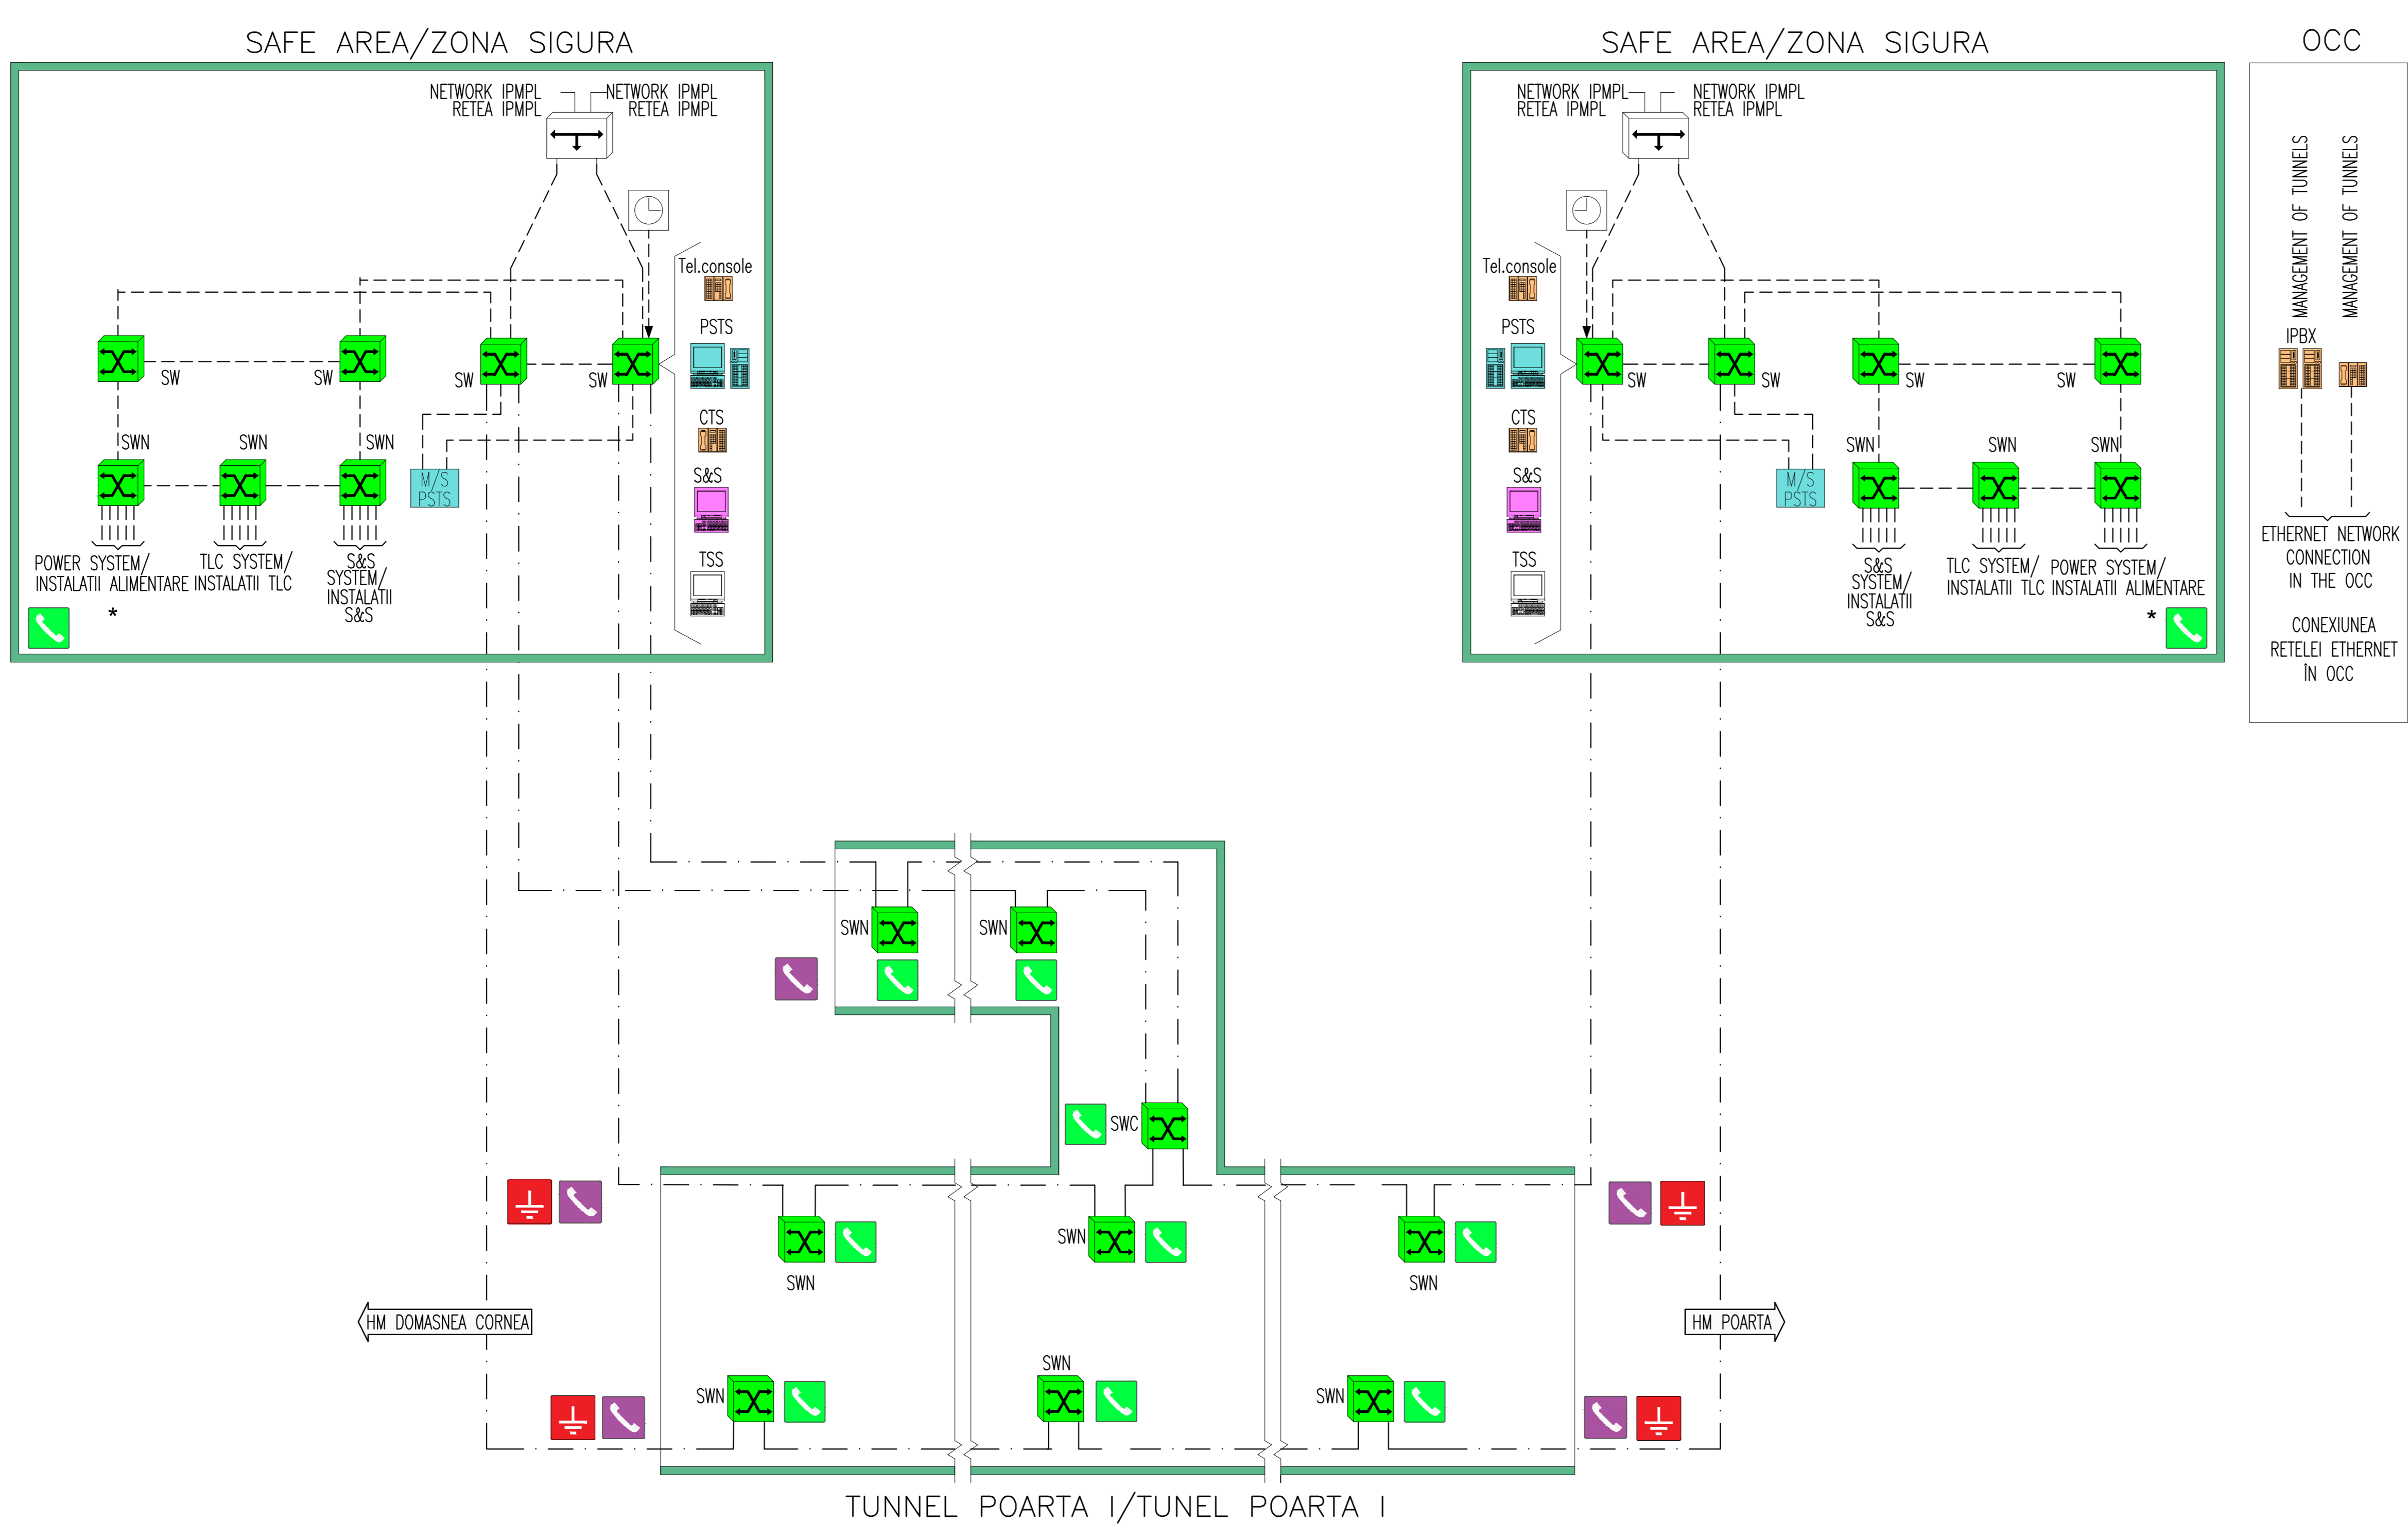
SAFE AREA/ZONA SIGURA

NETWORK IPMPL
RETEA IPMPL
NETWORK IPMPL
RETEA IPMPL

Tel.console
PSTS
CTS
S&S
TSS

SW
SW
SW
SW
SWN
SWN
SWN
M/S PSTS

POWER SYSTEM/ INSTALATII ALIMENTARE
*
TLC SYSTEM/ INSTALATII TLC
S&S SYSTEM/ INSTALATII S&S

SAFE AREA/ZONA SIGURA

NETWORK IPMPL
RETEA IPMPL
NETWORK IPMPL
RETEA IPMPL

Tel.console
PSTS
CTS
S&S
TSS

SW
SW
SW
SW
SWN
SWN
SWN
M/S PSTS

S&S SYSTEM/ INSTALATII S&S
TLC SYSTEM/ INSTALATII TLC
POWER SYSTEM/ INSTALATII ALIMENTARE
*

OCC

MANAGEMENT OF TUNNELS
MANAGEMENT OF TUNNELS
IPBX

ETHERNET NETWORK CONNECTION IN THE OCC

CONEXIUNEA RETELEI ETHERNET ÎN OCC

SWN
SWN
SWC
SWN
SWN
SWN
SWN
SWN
SWN
SWN

HM DOMASNEA CORNEA
HM POARTA

TUNNEL POARTA I/TUNEL POARTA I